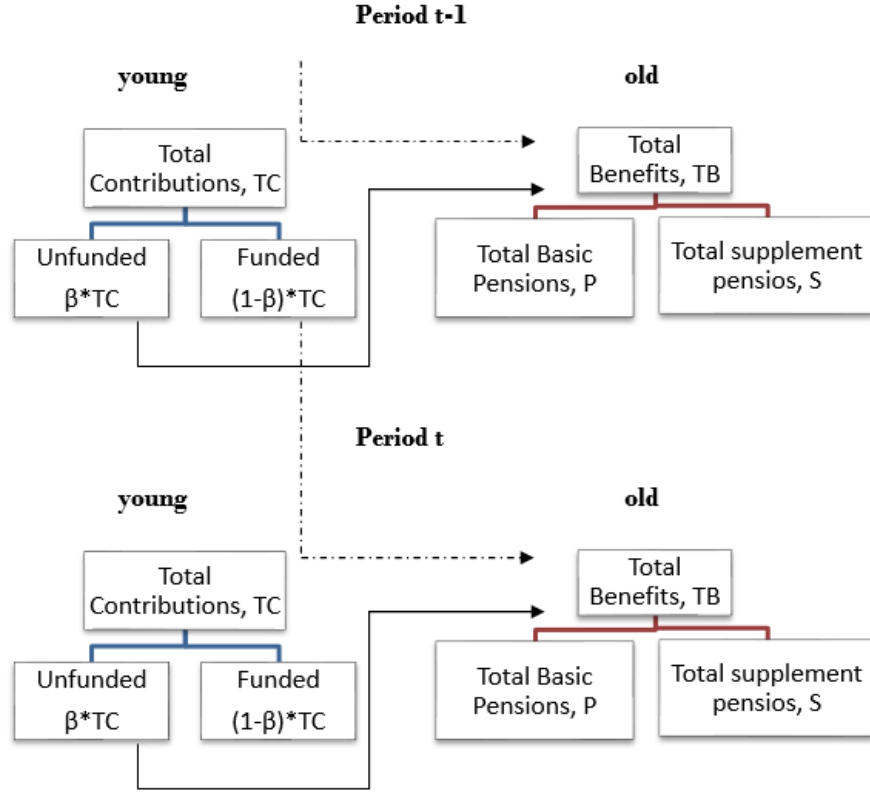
Period t-1

young

old

Total Contributions, TC

Unfunded $\beta$*TC

Funded (1-$\beta$)*TC

Total Benefits, TB

Total Basic Pensions, P

Total supplement pensios, S

Period t

young

old

Total Contributions, TC

Unfunded $\beta$*TC

Funded (1-$\beta$)*TC

Total Benefits, TB

Total Basic Pensions, P

Total supplement pensios, S